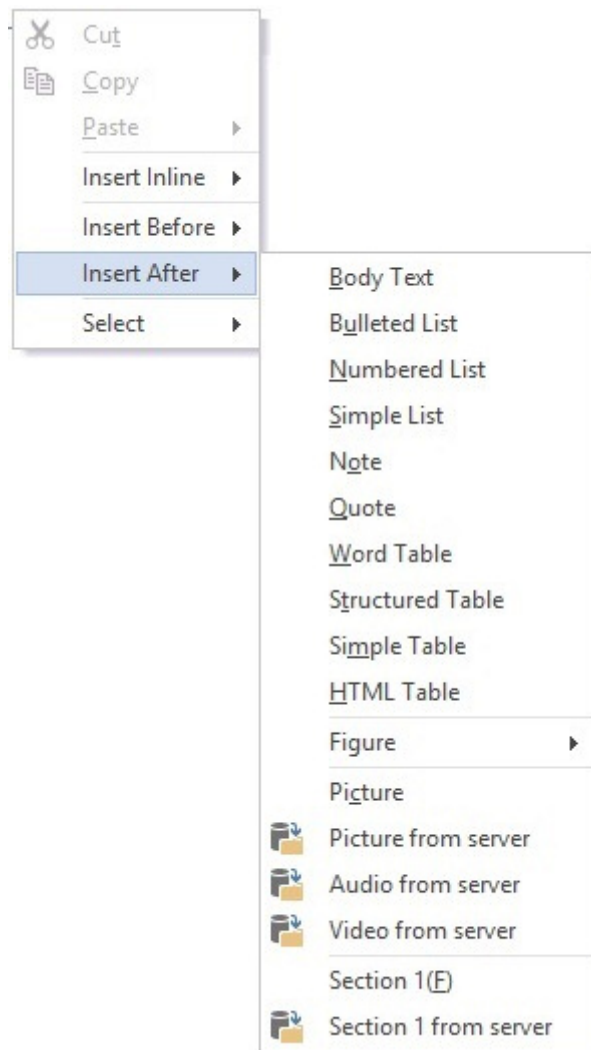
Cut
Copy
Paste
Insert Inline
Insert Before
Insert After
Select

Body Text
Bulleted List
Numbered List
Simple List
Note
Quote
Word Table
Structured Table
Simple Table
HTML Table
Figure
Picture
Picture from server
Audio from server
Video from server
Section 1(F)
Section 1 from server